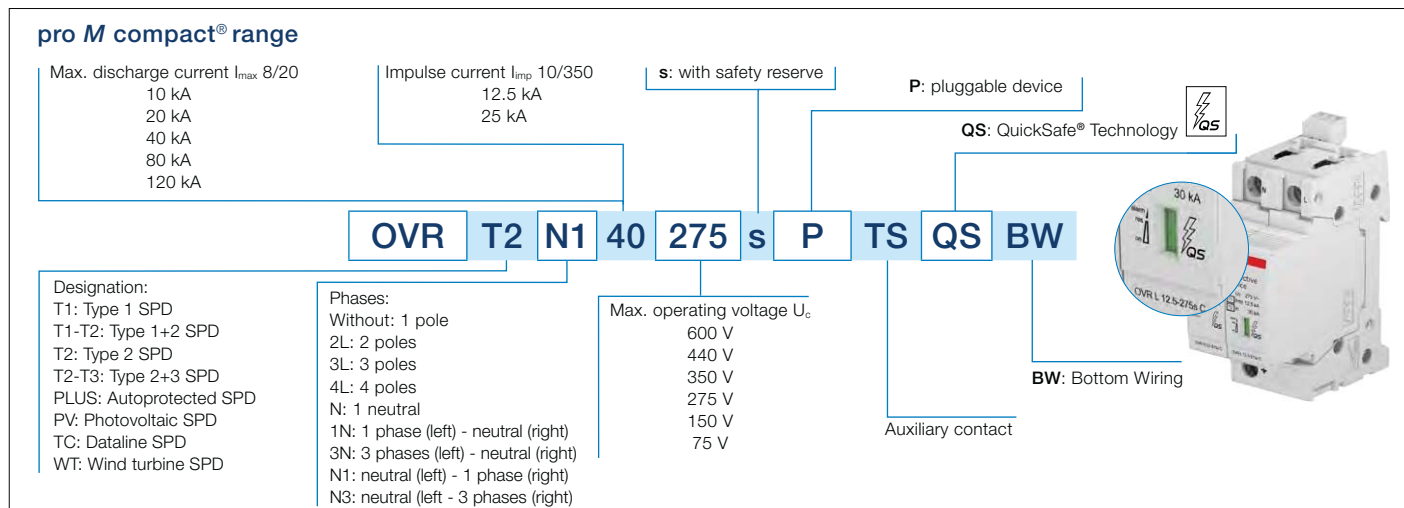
pro M compact® range

Max. discharge current $I_{max}$ 8/20
10 kA
20 kA
40 kA
80 kA
120 kA

Impulse current $I_{imp}$ 10/350
12.5 kA
25 kA

s: with safety reserve

P: pluggable device

QS: QuickSafe® Technology

QS

OVR T2 N1 40 275 s P TS QS BW

Designation:
T1: Type 1 SPD
T1-T2: Type 1+2 SPD
T2: Type 2 SPD
T2-T3: Type 2+3 SPD
PLUS: Autoprotected SPD
PV: Photovoltaic SPD
TC: Dataline SPD
WT: Wind turbine SPD

Phases:
Without: 1 pole
2L: 2 poles
3L: 3 poles
4L: 4 poles
N: 1 neutral
1N: 1 phase (left) - neutral (right)
3N: 3 phases (left) - neutral (right)
N1: neutral (left) - 1 phase (right)
N3: neutral (left - 3 phases (right)

Max. operating voltage $U_c$
600 V
440 V
350 V
275 V
150 V
75 V

Auxiliary contact

BW: Bottom Wiring

30 kA
QS
OVR L 12.5-275s C